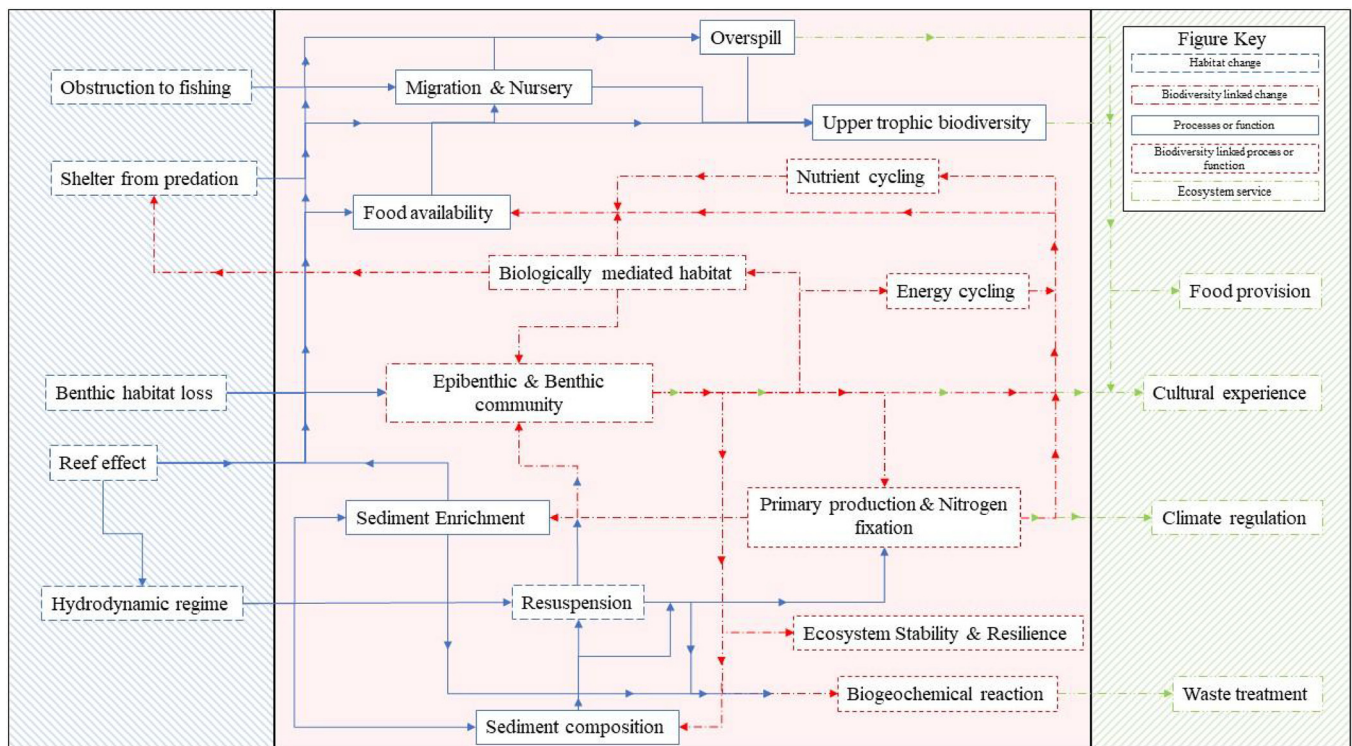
Obstruction to fishing

Shelter from predation

Benthic habitat loss

Reef effect

Hydrodynamic regime

Overspill

Migration & Nursery

Upper trophic biodiversity

Nutrient cycling

Food availability

Biologically mediated habitat

Energy cycling

Epibenthic & Benthic community

Primary production & Nitrogen fixation

Sediment Enrichment

Resuspension

Ecosystem Stability & Resilience

Biogeochemical reaction

Sediment composition

Figure Key

Habitat change

Biodiversity linked change

Processes or function

Biodiversity linked process or function

Ecosystem service

Food provision

Cultural experience

Climate regulation

Waste treatment